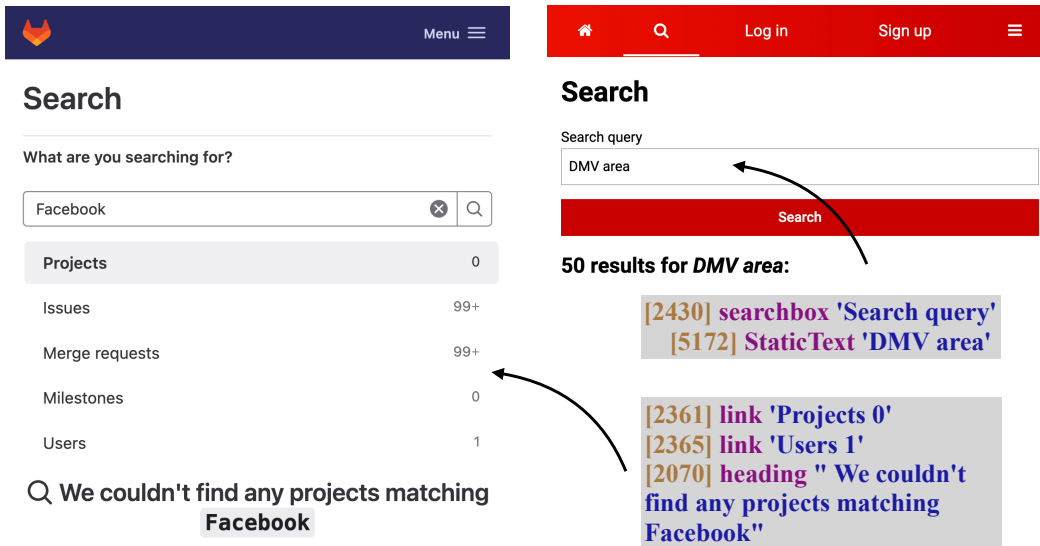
Menu

Search

What are you searching for?

Facebook

| | |
|---|---|
| Projects | 0 |
| Issues | 99+ |
| Merge requests | 99+ |
| Milestones | 0 |
| Users | 1 |

We couldn't find any projects matching Facebook

Log in Sign up

Search

Search query

DMV area

Search

50 results for *DMV area*:

[2430] searchbox 'Search query'
[5172] StaticText 'DMV area'

[2361] link 'Projects 0'
[2365] link 'Users 1'
[2070] heading " We couldn't find any projects matching Facebook"